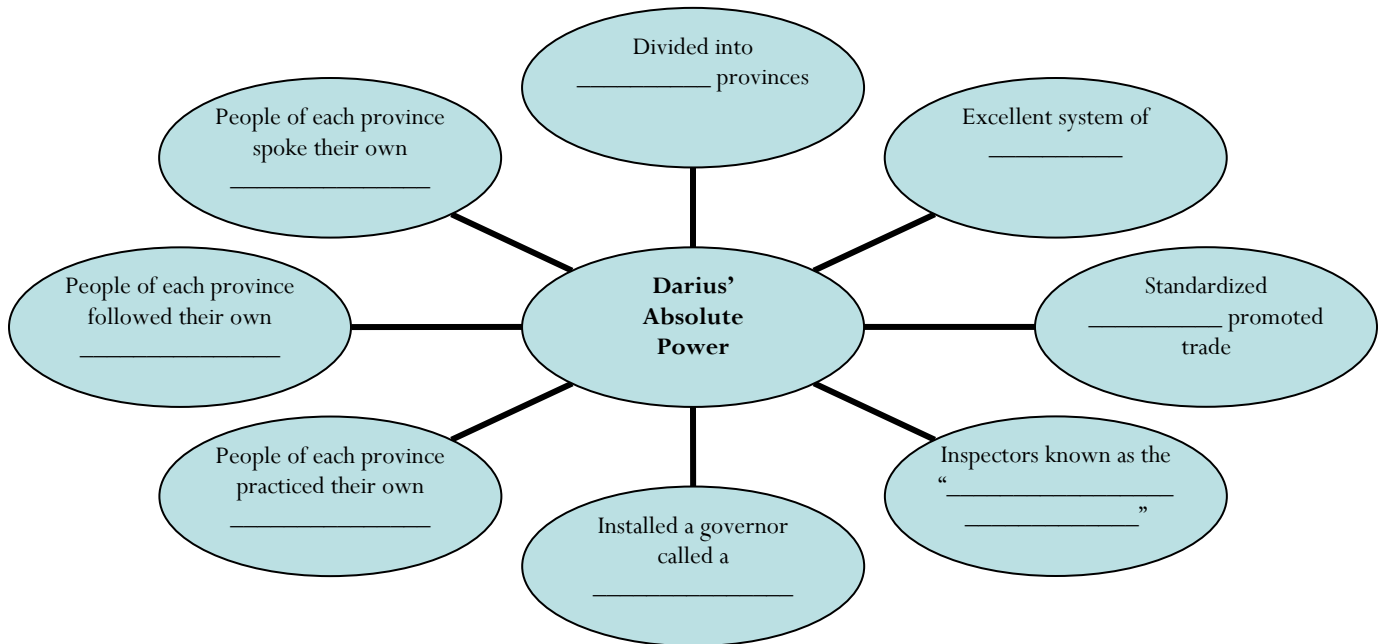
Divided into __________ provinces

People of each province spoke their own _______________

Excellent system of __________

People of each province followed their own _______________

**Darius' Absolute Power**

Standardized __________ promoted trade

People of each province practiced their own _______________

Installed a governor called a _______________

Inspectors known as the "_______________ _____________"